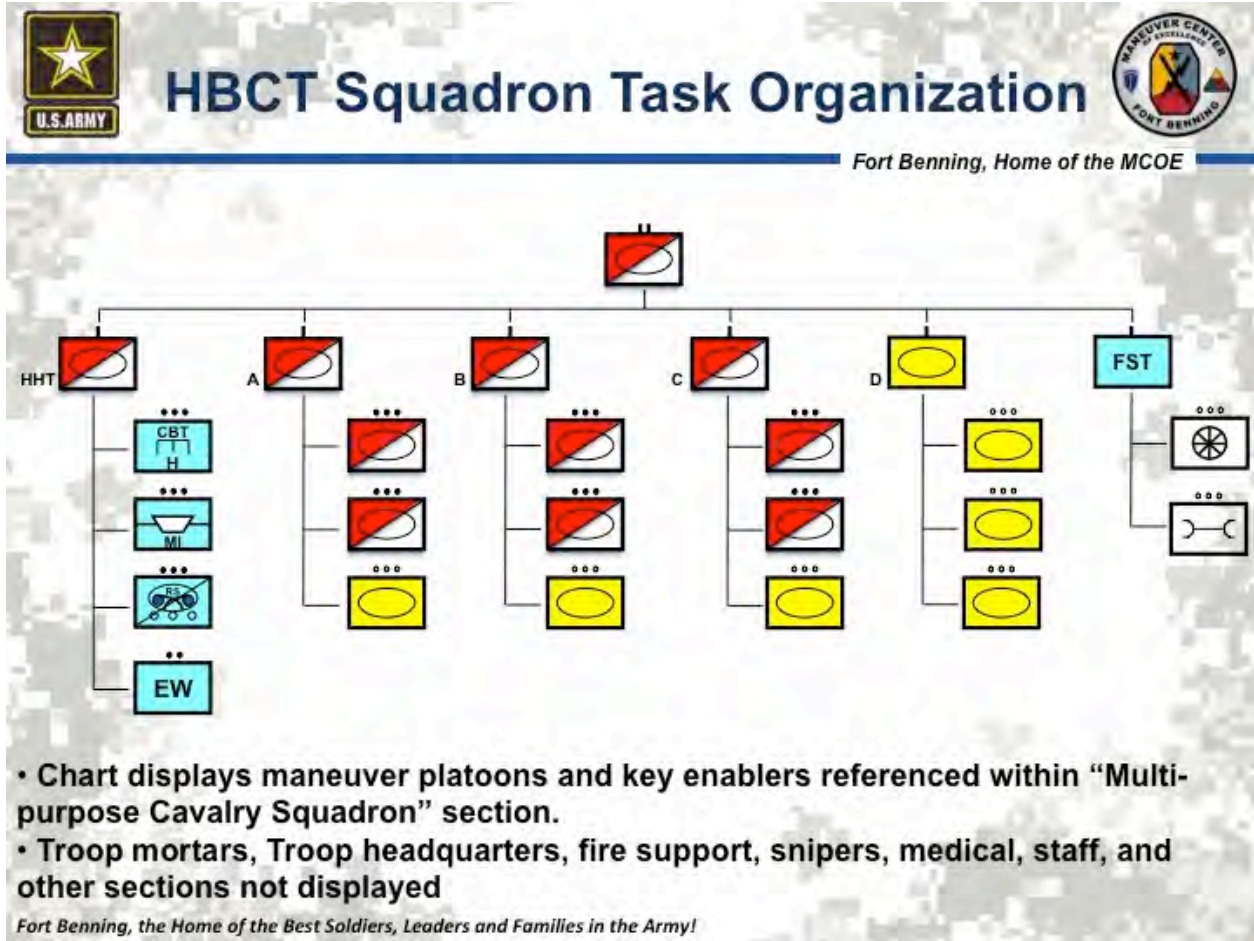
U.S.ARMY

HBCT Squadron Task Organization

MANEUVER CENTER OF EXCELLENCE FORT BENNING

Fort Benning, Home of the MCOE

II

HHT

A

B

C

D

FST

•••

CBT

H

•••

MI

•••

RS

••

EW

•••

•••

ooo

•••

•••

ooo

•••

•••

ooo

ooo

ooo

ooo

ooo

ooo

• Chart displays maneuver platoons and key enablers referenced within "Multi-purpose Cavalry Squadron" section.

• Troop mortars, Troop headquarters, fire support, snipers, medical, staff, and other sections not displayed

Fort Benning, the Home of the Best Soldiers, Leaders and Families in the Army!